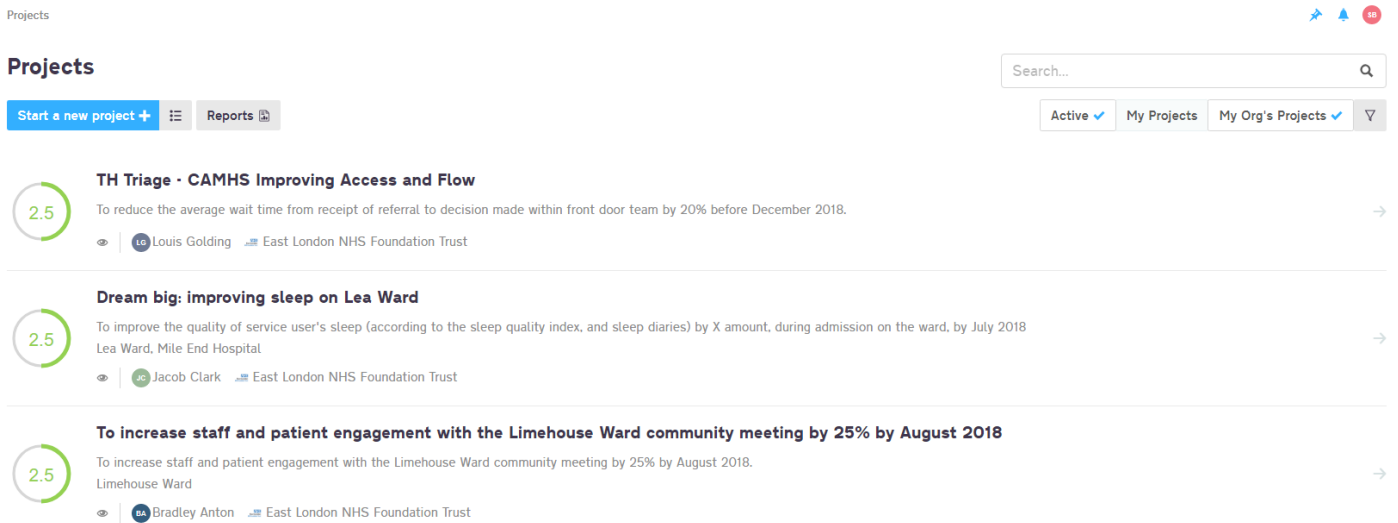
Projects

SB

Projects

Search...

Start a new project +

Reports

Active ✔ My Projects My Org's Projects ✔

2.5

TH Triage - CAMHS Improving Access and Flow

To reduce the average wait time from receipt of referral to decision made within front door team by 20% before December 2018.

LG Louis Golding East London NHS Foundation Trust

2.5

Dream big: improving sleep on Lea Ward

To improve the quality of service user's sleep (according to the sleep quality index, and sleep diaries) by X amount, during admission on the ward, by July 2018

Lea Ward, Mile End Hospital

JC Jacob Clark East London NHS Foundation Trust

2.5

To increase staff and patient engagement with the Limehouse Ward community meeting by 25% by August 2018

To increase staff and patient engagement with the Limehouse Ward community meeting by 25% by August 2018.

Limehouse Ward

BA Bradley Anton East London NHS Foundation Trust